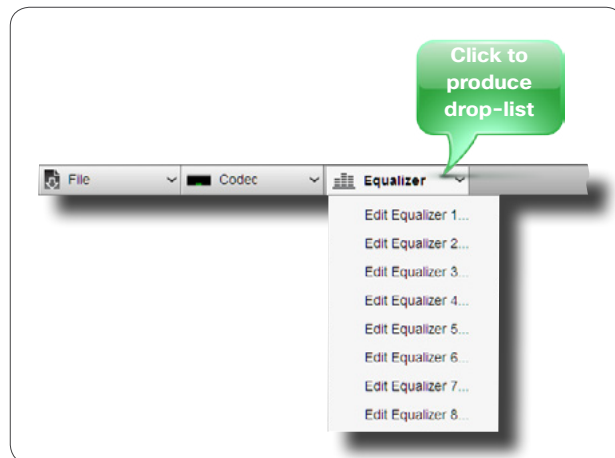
Click to produce drop-list

File

Codec

Equalizer

Edit Equalizer 1...
Edit Equalizer 2...
Edit Equalizer 3...
Edit Equalizer 4...
Edit Equalizer 5...
Edit Equalizer 6...
Edit Equalizer 7...
Edit Equalizer 8...